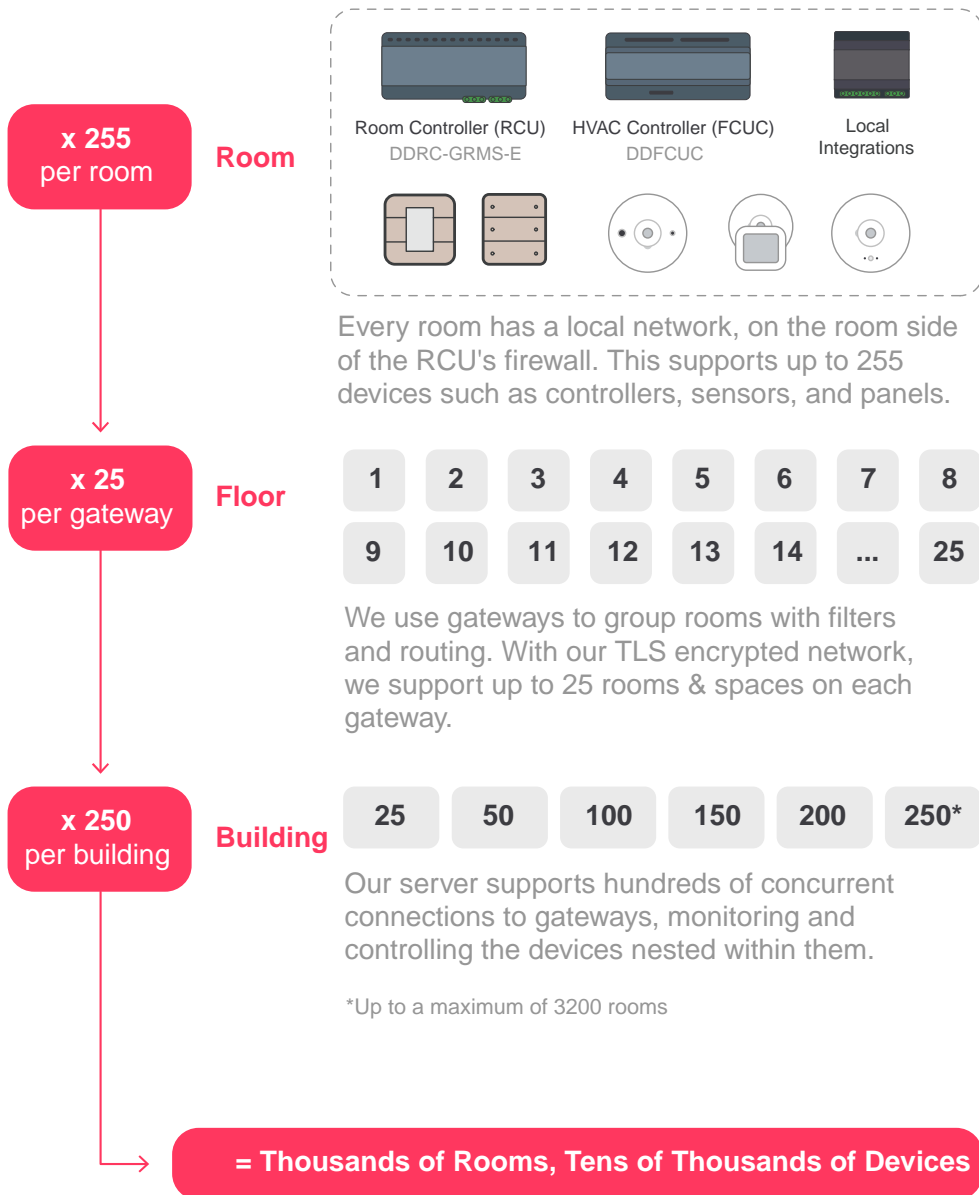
x 255
per room

Room

Room Controller (RCU)
DDRC-GRMS-E

HVAC Controller (FCUC)
DDFCUC

Local
Integrations

Every room has a local network, on the room side of the RCU's firewall. This supports up to 255 devices such as controllers, sensors, and panels.

x 25
per gateway

Floor

| 1 | 2 | 3 | 4 | 5 | 6 | 7 | 8 |
|---|---|---|---|---|---|---|---|
| 9 | 10 | 11 | 12 | 13 | 14 | ... | 25 |

We use gateways to group rooms with filters and routing. With our TLS encrypted network, we support up to 25 rooms & spaces on each gateway.

x 250
per building

Building

| 25 | 50 | 100 | 150 | 200 | 250* |
|---|---|---|---|---|---|

Our server supports hundreds of concurrent connections to gateways, monitoring and controlling the devices nested within them.

*Up to a maximum of 3200 rooms

= Thousands of Rooms, Tens of Thousands of Devices